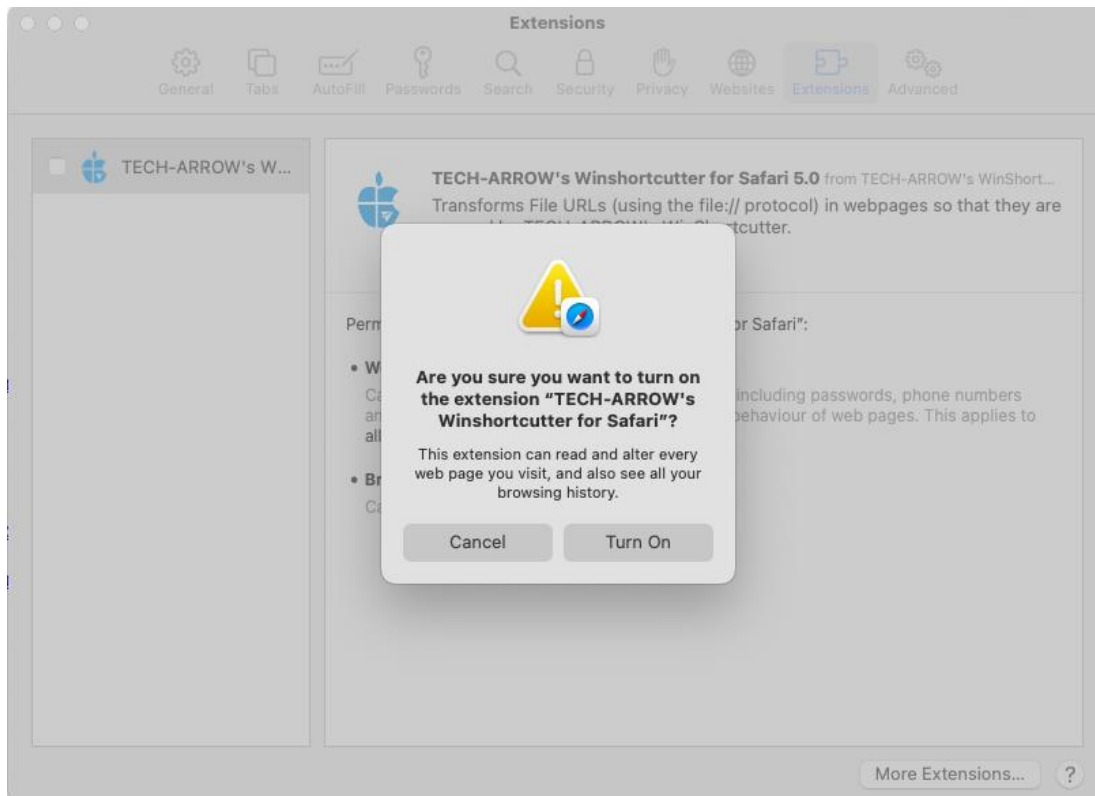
Extensions

General Tabs AutoFill Passwords Search Security Privacy Websites Extensions Advanced

TECH-ARROW's W...

TECH-ARROW's Winshortcutter for Safari 5.0 from TECH-ARROW's WinShort...

Transforms File URLs (using the file:// protocol) in webpages so that they are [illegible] rtcutter.

Perm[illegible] or Safari":

• W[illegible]

Ca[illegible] including passwords, phone numbers an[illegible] behaviour of web pages. This applies to all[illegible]

• Br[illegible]

Ca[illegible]

Are you sure you want to turn on the extension "TECH-ARROW's Winshortcutter for Safari"?

This extension can read and alter every web page you visit, and also see all your browsing history.

Cancel Turn On

More Extensions... ?